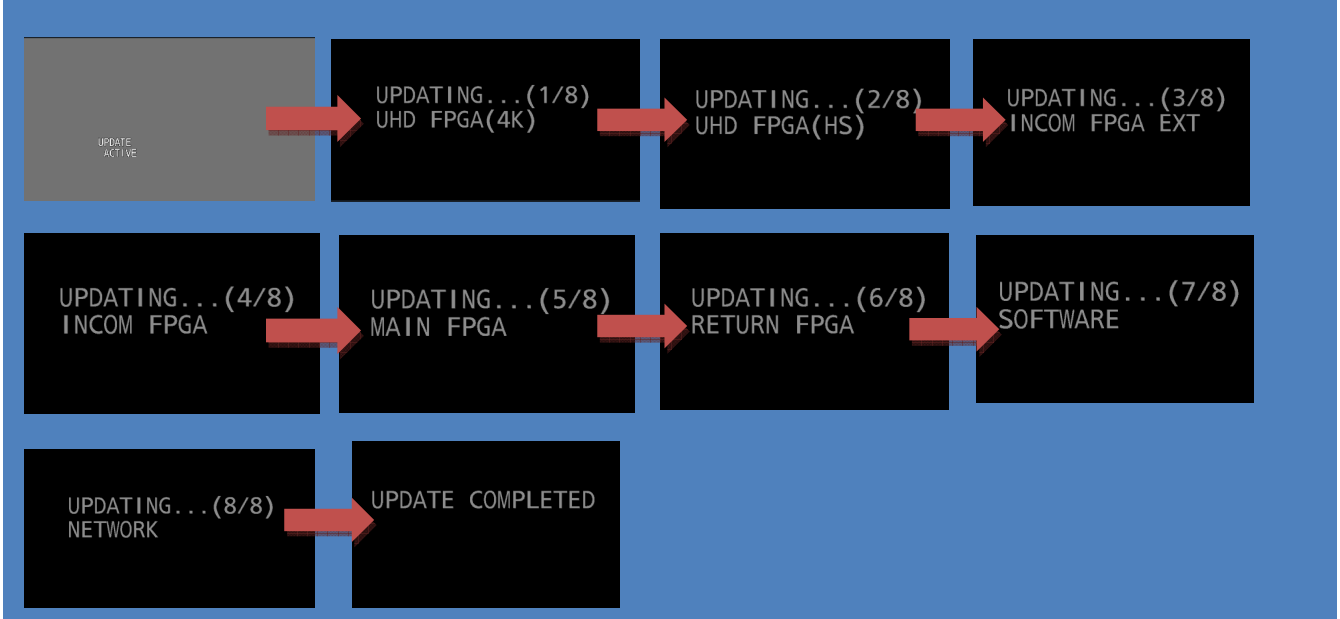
UPDATE
ACTIVE

UPDATING...(1/8)
UHD FPGA(4K)

UPDATING...(2/8)
UHD FPGA(HS)

UPDATING...(3/8)
INCOM FPGA EXT

UPDATING...(4/8)
INCOM FPGA

UPDATING...(5/8)
MAIN FPGA

UPDATING...(6/8)
RETURN FPGA

UPDATING...(7/8)
SOFTWARE

UPDATING...(8/8)
NETWORK

UPDATE COMPLETED